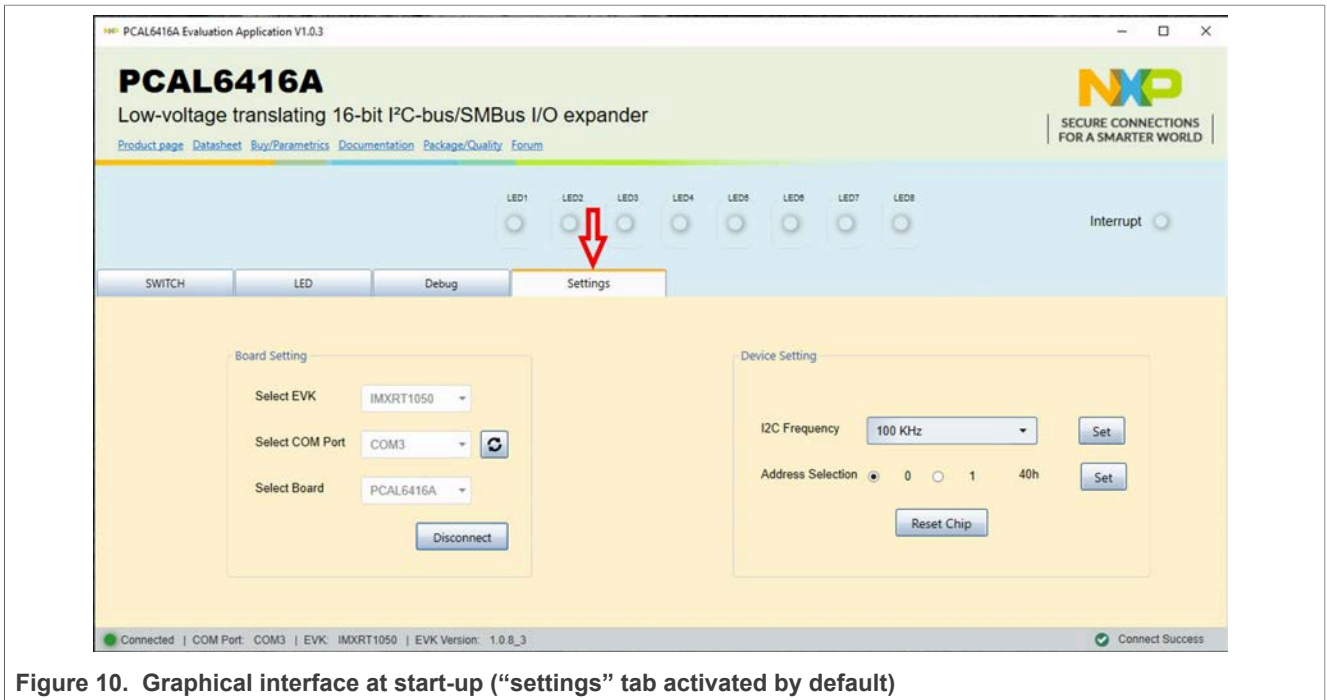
PCAL6416A Evaluation Application V1.0.3

PCAL6416A

Low-voltage translating 16-bit I²C-bus/SMBus I/O expander

Product page Datasheet Buy/Parametrics Documentation Package/Quality Forum

NXP SECURE CONNECTIONS FOR A SMARTER WORLD

LED1 LED2 LED3 LED4 LED5 LED6 LED7 LED8

Interrupt

SWITCH LED Debug Settings

Board Setting

Select EVK IMXRT1050

Select COM Port COM3

Select Board PCAL6416A

Disconnect

Device Setting

I2C Frequency 100 KHz Set

Address Selection 0 1 40h Set

Reset Chip

Connected | COM Port: COM3 | EVK: IMXRT1050 | EVK Version: 1.0.8_3

Connect Success

Figure 10. Graphical interface at start-up ("settings" tab activated by default)